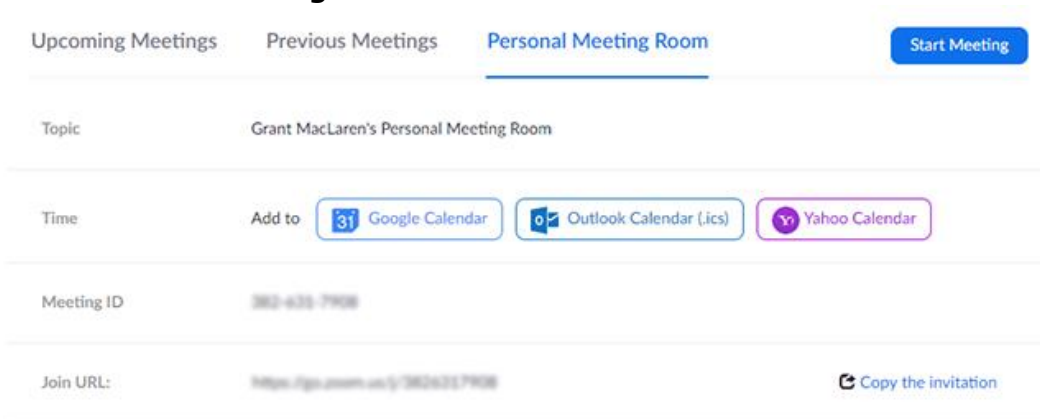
Upcoming Meetings Previous Meetings Personal Meeting Room

Start Meeting

Topic Grant MacLaren's Personal Meeting Room

Time Add to 31 Google Calendar Outlook Calendar (.ics) Yahoo Calendar

Meeting ID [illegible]

Join URL: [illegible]

Copy the invitation